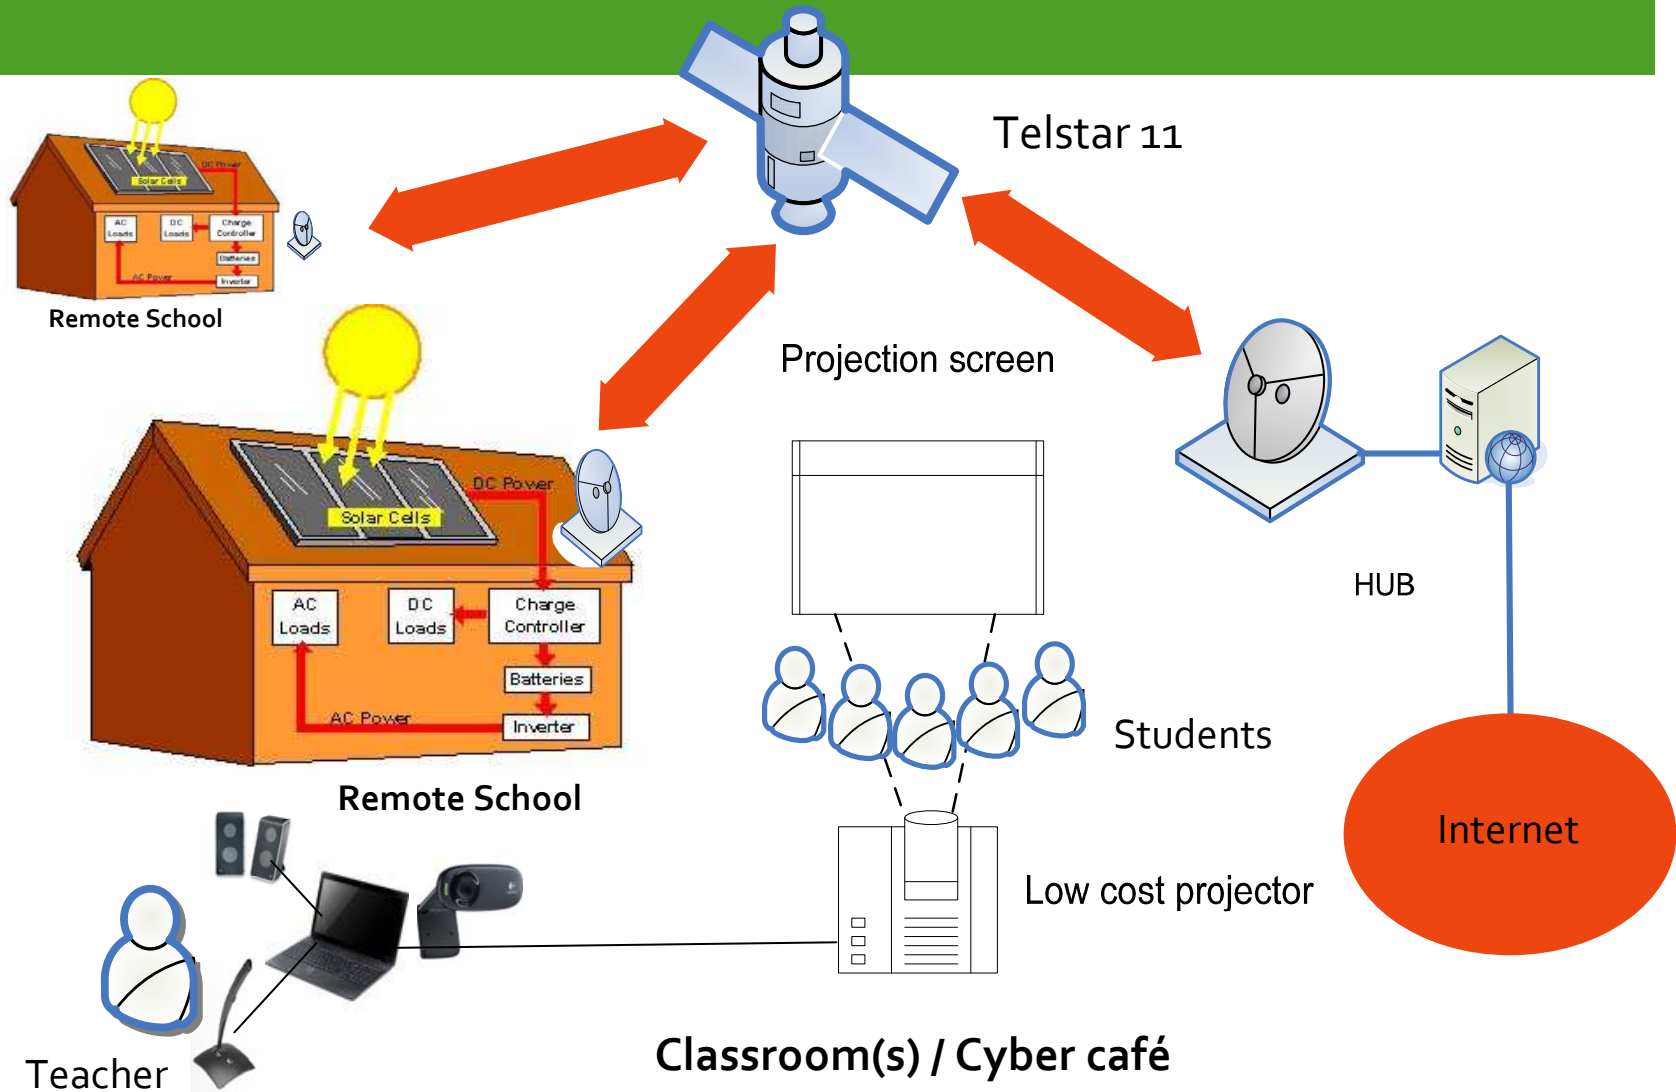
Telstar 11

Solar Cells
DC Power
AC Loads
DC Loads
Charge Controller
Batteries
AC Power
Inverter

Remote School

Projection screen

Solar Cells
DC Power
AC Loads
DC Loads
Charge Controller
Batteries
AC Power
Inverter

HUB

Students

Remote School

Internet

Low cost projector

Teacher

Classroom(s) / Cyber café